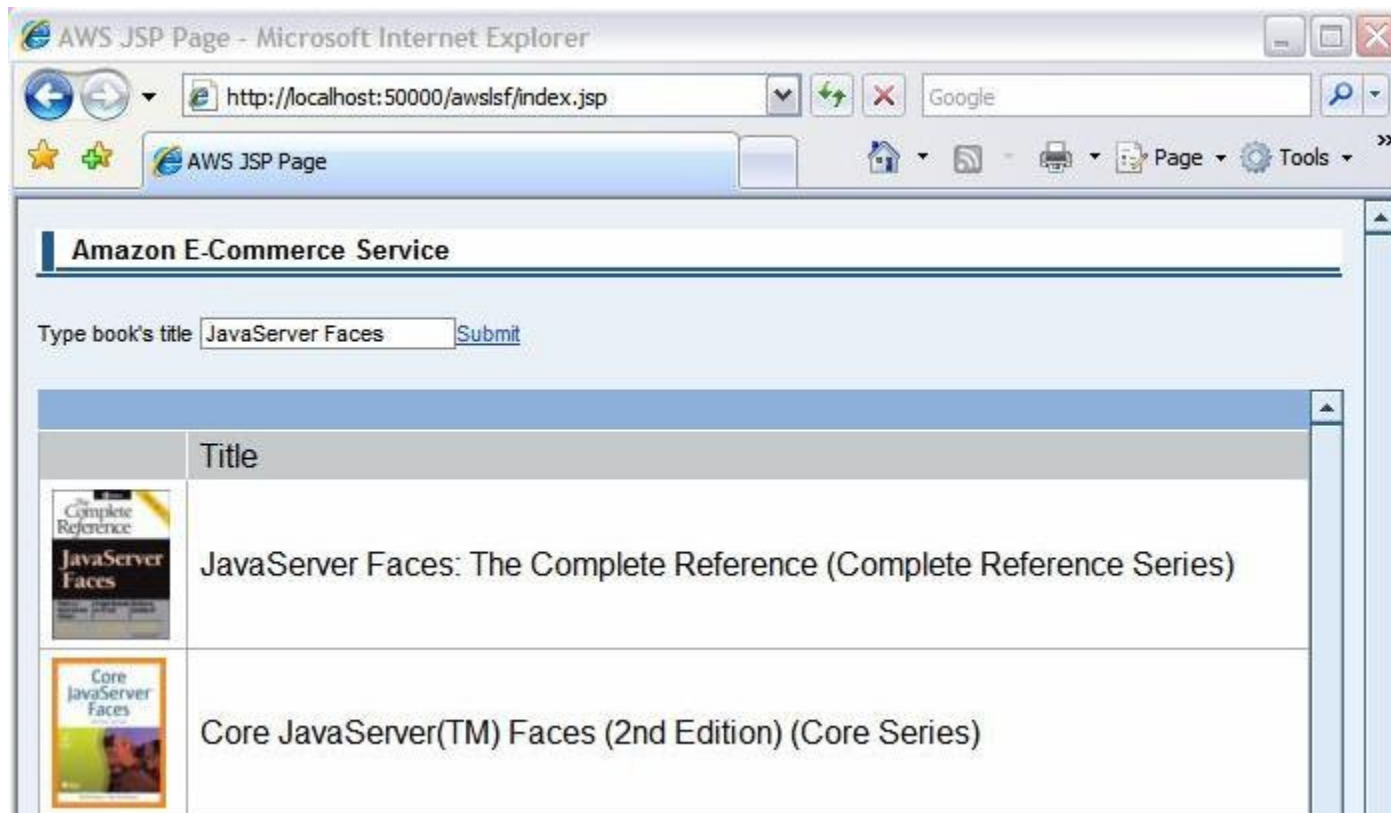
AWS JSP Page - Microsoft Internet Explorer

http://localhost:50000/awslsf/index.jsp

Google

AWS JSP Page

Page ▾ Tools ▾

Amazon E-Commerce Service

Type book's title JavaServer Faces Submit

| | Title |
|---|---|
| The Complete Reference JavaServer Faces | JavaServer Faces: The Complete Reference (Complete Reference Series) |
| Core JavaServer Faces | Core JavaServer(TM) Faces (2nd Edition) (Core Series) |